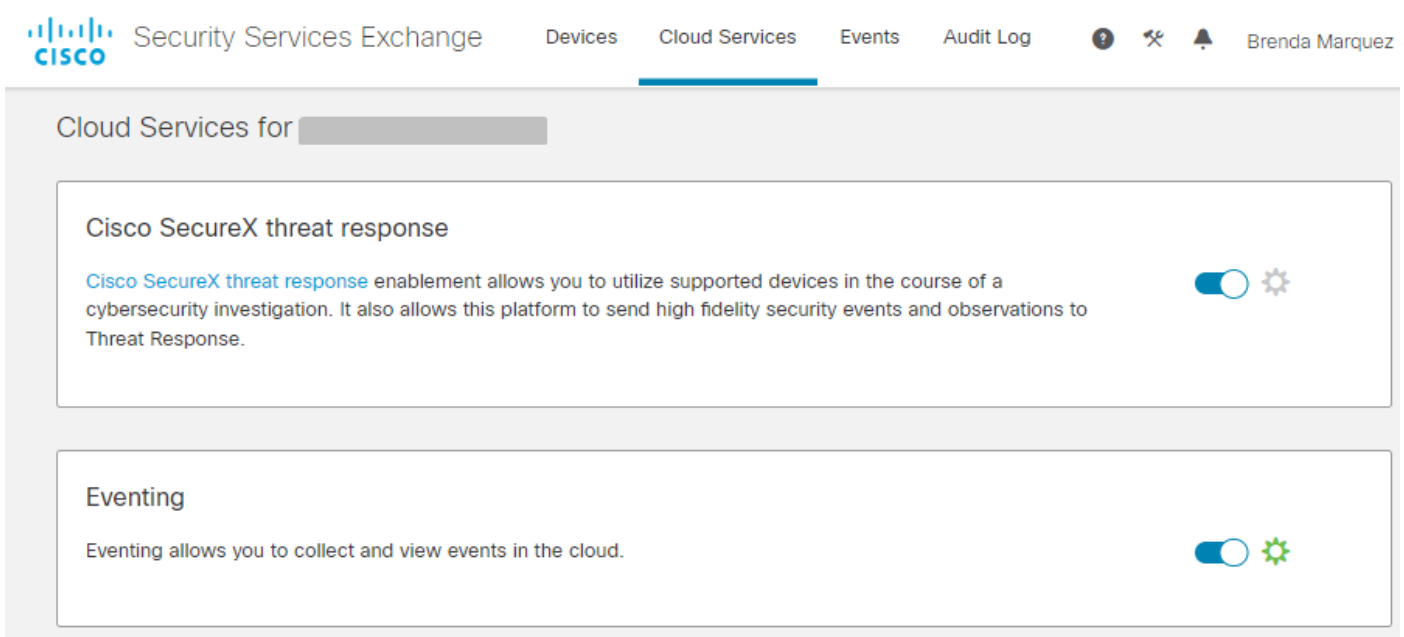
cisco Security Services Exchange Devices Cloud Services Events Audit Log Brenda Marquez

Cloud Services for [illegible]

Cisco SecureX threat response

Cisco SecureX threat response enablement allows you to utilize supported devices in the course of a cybersecurity investigation. It also allows this platform to send high fidelity security events and observations to Threat Response.

Eventing

Eventing allows you to collect and view events in the cloud.